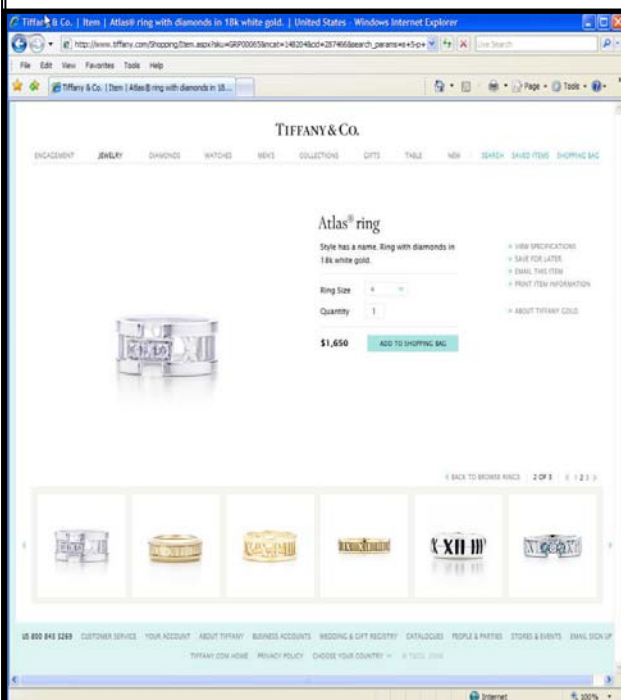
Tiffany & Co. | Item | Atlas® ring with diamonds in 18k white gold. | United States - Windows Internet Explorer

http://www.tiffany.com/Shopping/Item.aspx?sku=GRP00065&mcat=148204&cid=287466&search_params=s+5-p+ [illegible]

Live Search

File Edit View Favorites Tools Help

Tiffany & Co. | Item | Atlas® ring with diamonds in 18...

Page · Tools ·

TIFFANY & CO.

ENGAGEMENT JEWELRY DIAMONDS WATCHES MEN'S COLLECTIONS GIFTS TABLE NEW SEARCH SAVED ITEMS SHOPPING BAG

Atlas® ring

Style has a name. Ring with diamonds in 18k white gold.

Ring Size 4

Quantity 1

$1,650 ADD TO SHOPPING BAG

» VIEW SPECIFICATIONS
» SAVE FOR LATER
» EMAIL THIS ITEM
» PRINT ITEM INFORMATION

» ABOUT TIFFANY GOLD

‹ BACK TO BROWSE RINGS | 2 OF 3 ‹ | 2 3 ›

XII III

US 800 843 3269 CUSTOMER SERVICE YOUR ACCOUNT ABOUT TIFFANY BUSINESS ACCOUNTS WEDDING & GIFT REGISTRY CATALOGUES PEOPLE & PARTIES STORES & EVENTS EMAIL SIGN UP

TIFFANY.COM HOME PRIVACY POLICY CHOOSE YOUR COUNTRY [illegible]

Internet 100%